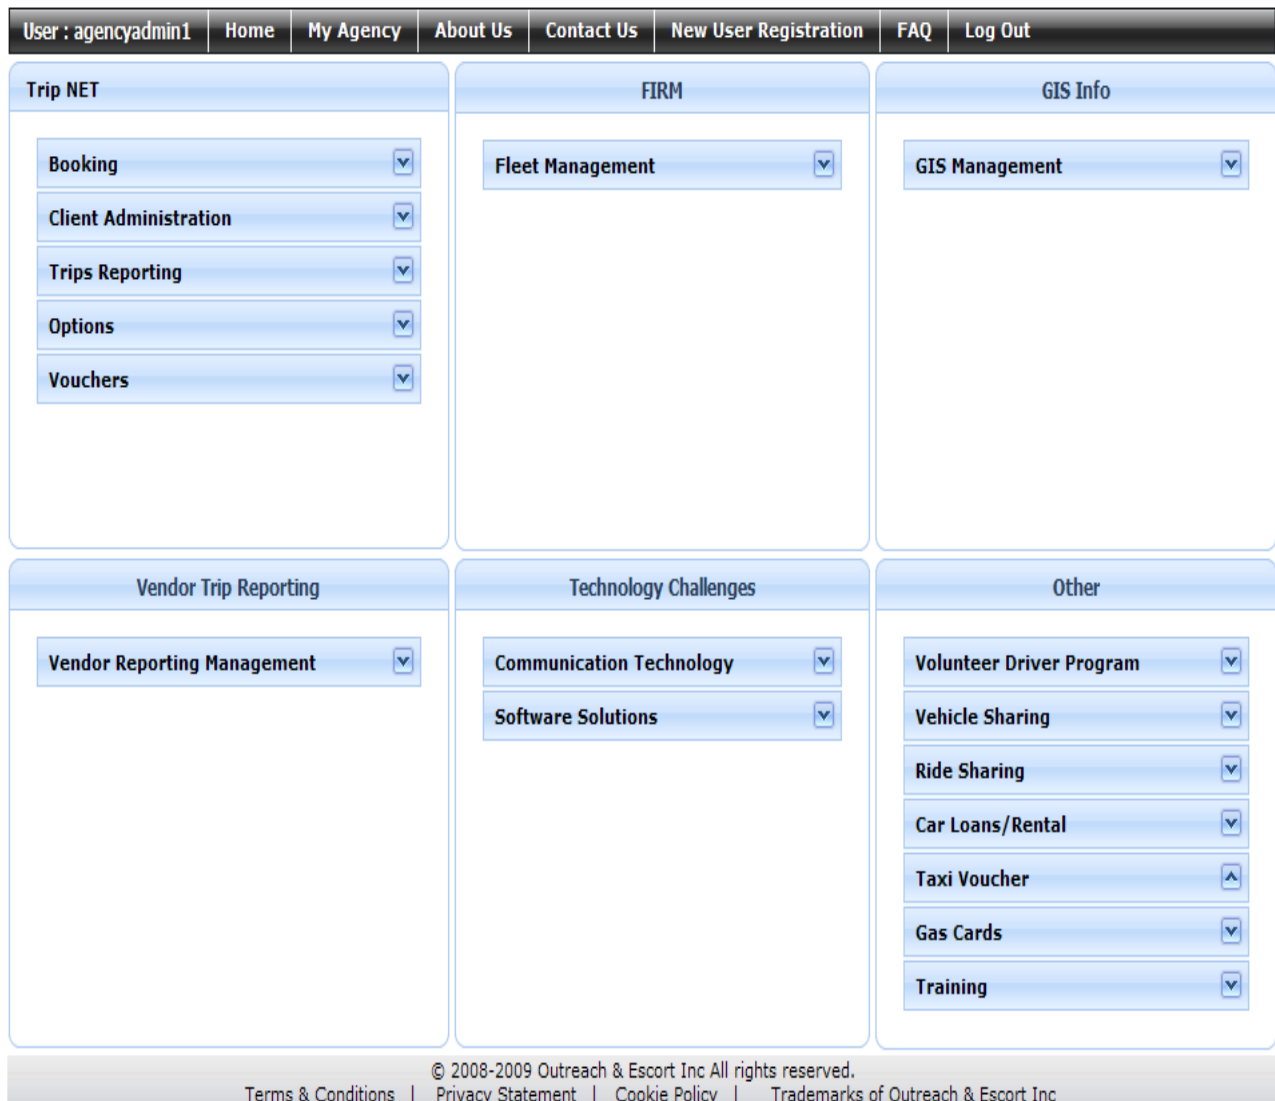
User : agencyadmin1 | Home | My Agency | About Us | Contact Us | New User Registration | FAQ | Log Out

Trip NET

Booking

Client Administration

Trips Reporting

Options

Vouchers

FIRM

Fleet Management

GIS Info

GIS Management

Vendor Trip Reporting

Vendor Reporting Management

Technology Challenges

Communication Technology

Software Solutions

Other

Volunteer Driver Program

Vehicle Sharing

Ride Sharing

Car Loans/Rental

Taxi Voucher

Gas Cards

Training

© 2008-2009 Outreach & Escort Inc All rights reserved.

Terms & Conditions | Privacy Statement | Cookie Policy | Trademarks of Outreach & Escort Inc